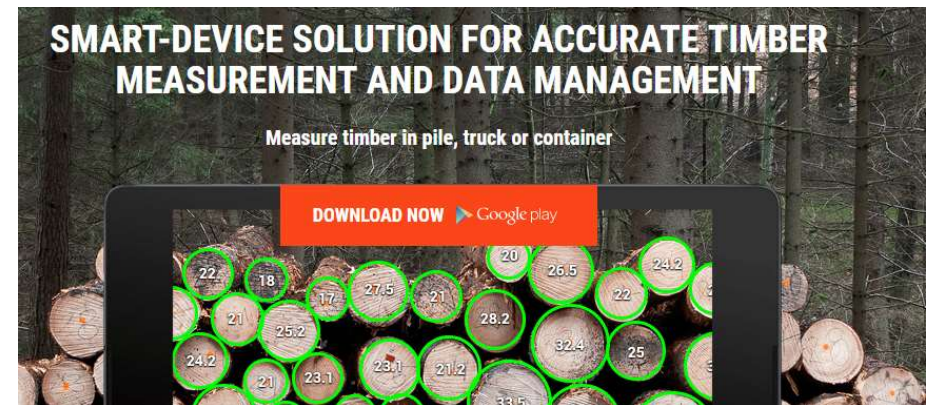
SMART-DEVICE SOLUTION FOR ACCURATE TIMBER MEASUREMENT AND DATA MANAGEMENT

Measure timber in pile, truck or container

DOWNLOAD NOW Google play

22 18 17 27.5 21 20 26.5 24.2 22 21 25.2 28.2 32.4 25 24.2 23.1 21.2 21 23.1 33.5